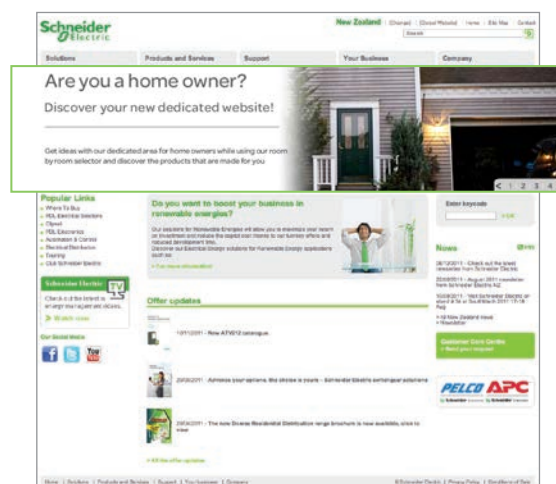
Schneider Electric

New Zealand | [Change] | [Global Website] | Home | Site Map | Contact

Search

Solutions | Products and Services | Support | Your Business | Company

Are you a home owner?

Discover your new dedicated website!

Get ideas with our dedicated area for home owners while using our room by room selector and discover the products that are made for you

< 1 2 3 4

Popular Links
» Where To Buy
» PDL Electrical Solutions
» Clipsal
» PDL Electronics
» Automation & Control
» Electrical Distribution
» Training
» Club Schneider Electric

Schneider Electric TV
Check out the latest in energy management videos.
» Watch now

Our Social Media

Do you want to boost your business in renewable energies?

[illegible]

» Find more information!

Enter keywords
» GO

News

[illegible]

Offer updates

10/11/2011 - New ATV312 catalogue

29/06/2011 - Advance your options. The choice is yours - Schneider Electric switchgear solutions

29/04/2011 - The new Square Residential Distribution range brochure is now available, click to view

» All the offer updates

Customer Care Centre
» Send your request

PELCO APC

Home | Solutions | Products and Services | Support | Your business | Company

© Schneider Electric | Privacy Policy | Conditions of Use